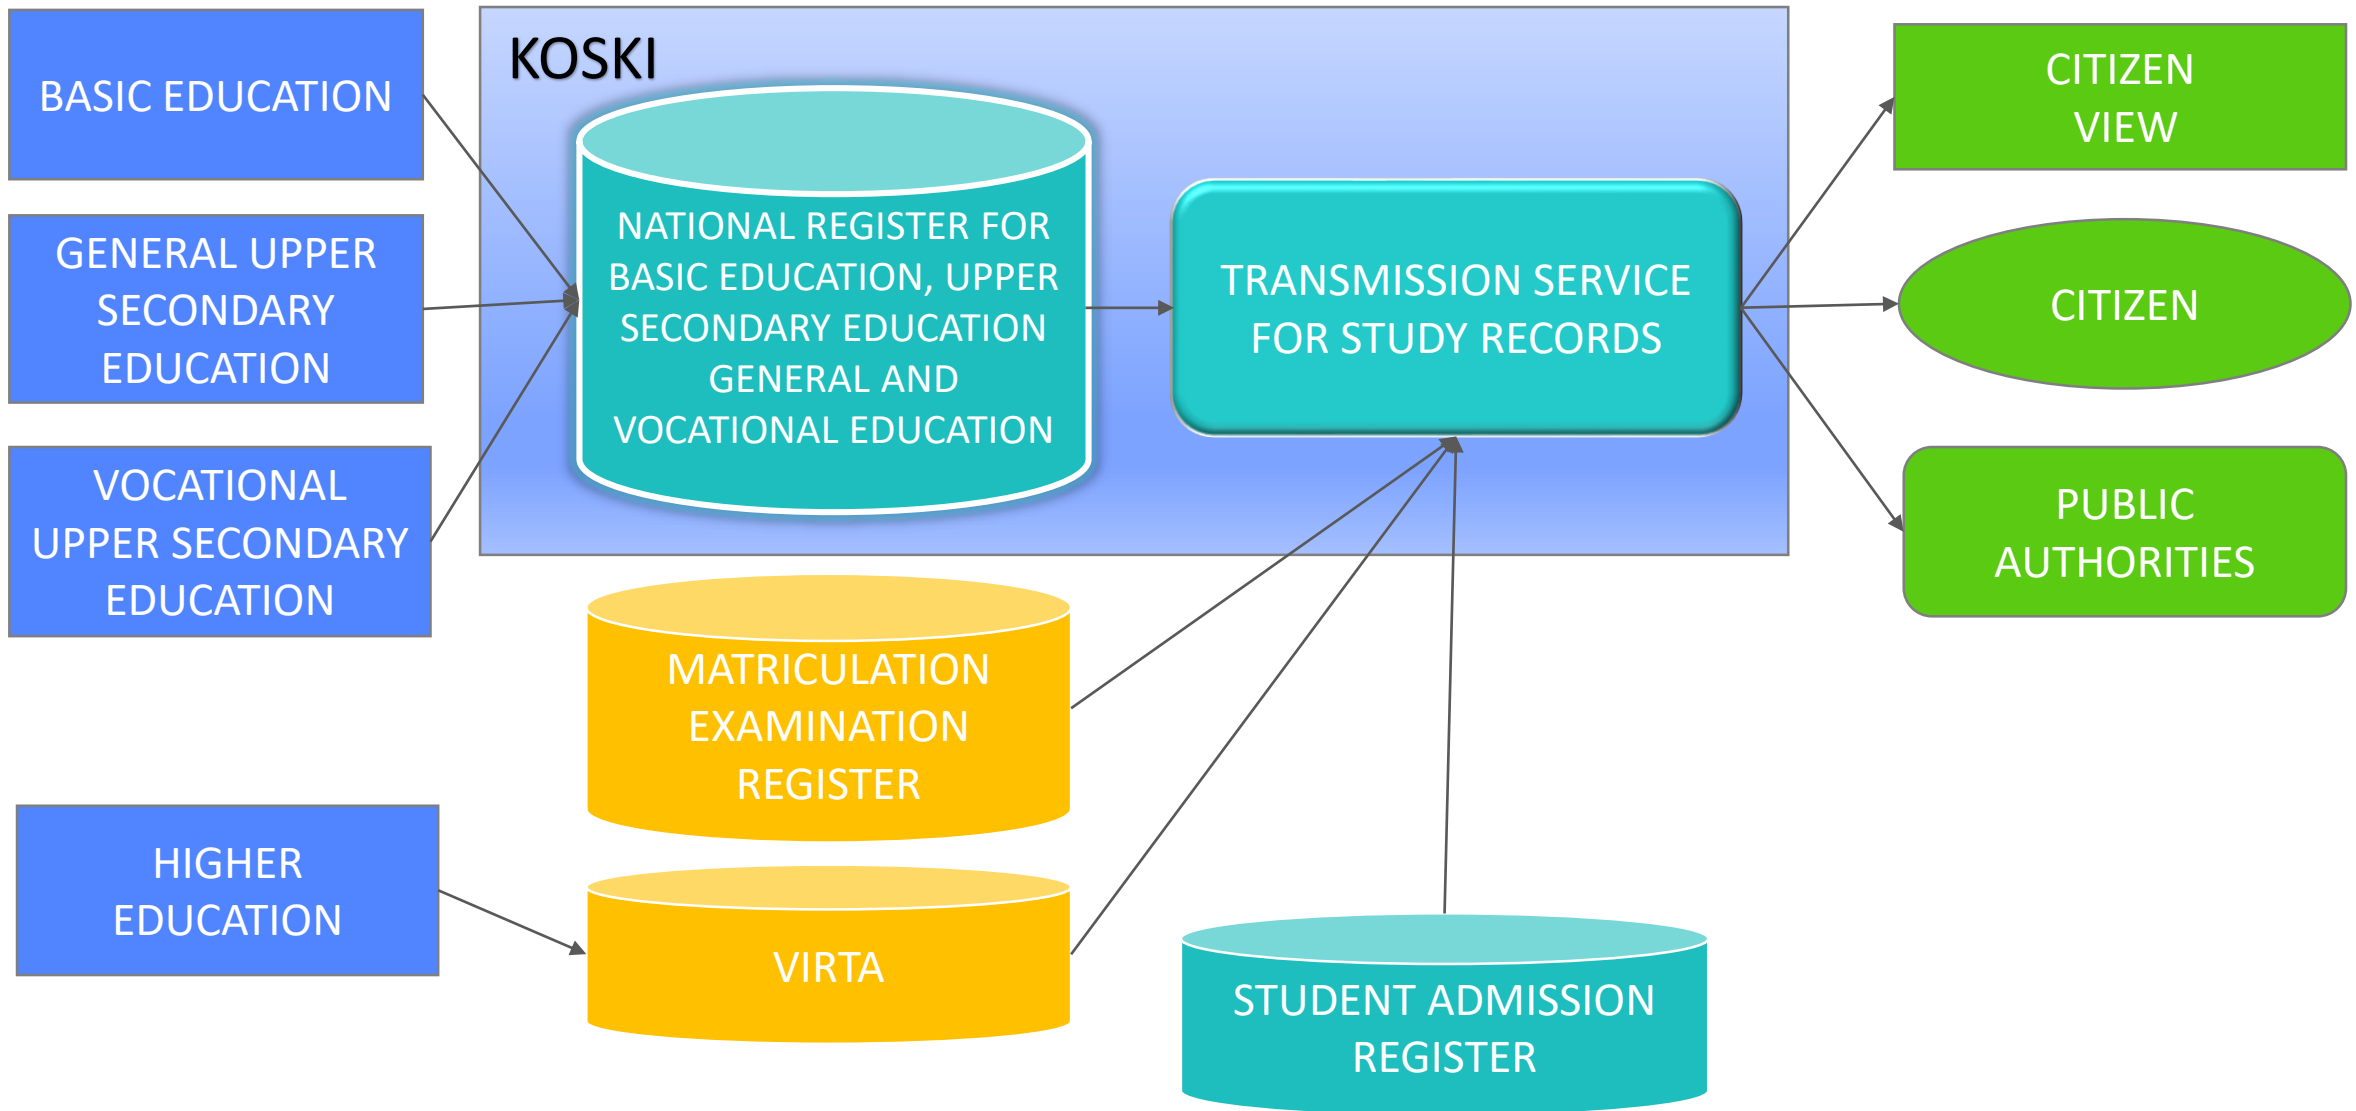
BASIC EDUCATION

GENERAL UPPER SECONDARY EDUCATION

VOCATIONAL UPPER SECONDARY EDUCATION

KOSKI

NATIONAL REGISTER FOR BASIC EDUCATION, UPPER SECONDARY EDUCATION GENERAL AND VOCATIONAL EDUCATION

TRANSMISSION SERVICE FOR STUDY RECORDS

CITIZEN VIEW

CITIZEN

PUBLIC AUTHORITIES

MATRICULATION EXAMINATION REGISTER

HIGHER EDUCATION

VIRTA

STUDENT ADMISSION REGISTER